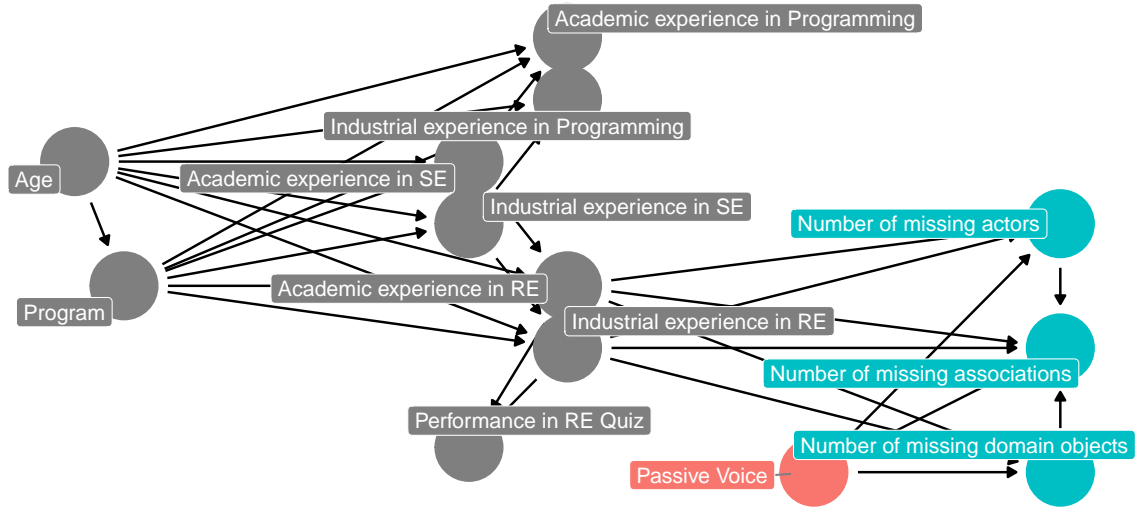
Academic experience in Programming

Industrial experience in Programming

Age

Academic experience in SE

Industrial experience in SE

Number of missing actors

Program

Academic experience in RE

Industrial experience in RE

Number of missing associations

Performance in RE Quiz

Number of missing domain objects

Passive Voice